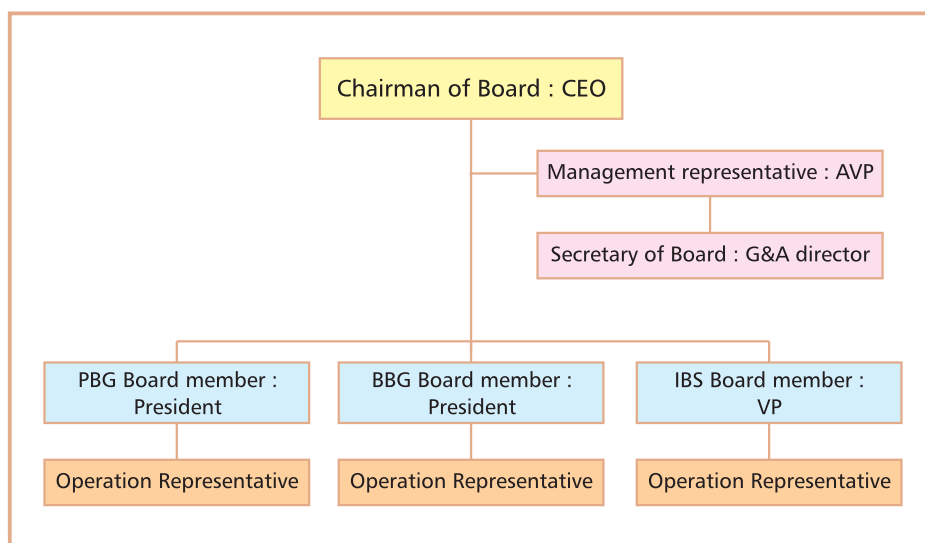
Chairman of Board : CEO

Management representative : AVP

Secretary of Board : G&A director

PBG Board member : President

BBG Board member : President

IBS Board member : VP

Operation Representative

Operation Representative

Operation Representative